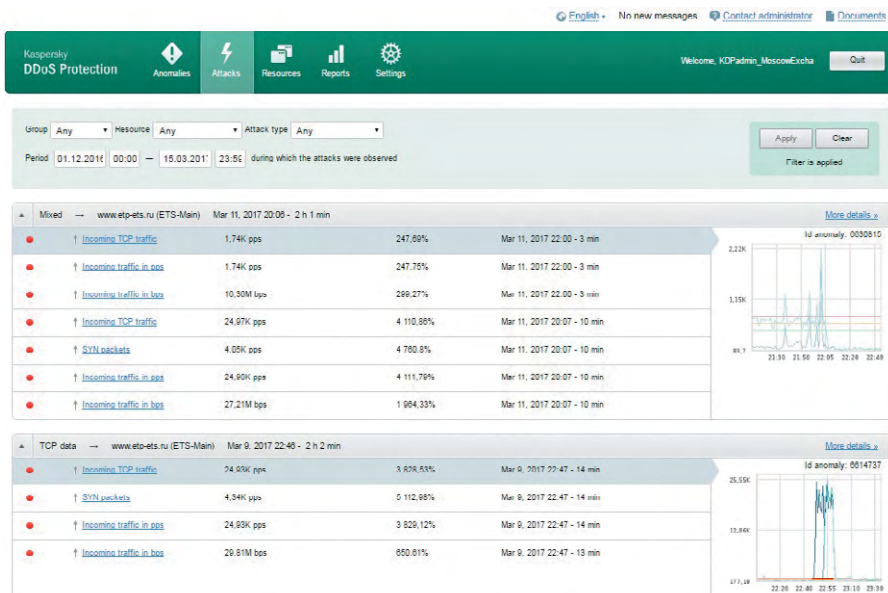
English · No new messages Contact administrator Documents

Kaspersky
DDoS Protection

Anomalies Attacks Resources Reports Settings

Welcome, KDPadmin_MoscowExcha Quit

Group Any Resource Any Attack type Any
Period 01.12.2016 00:00 — 15.03.2017 23:59 during which the attacks were observed

Apply Clear
Filter is applied

Mixed → www.etp-ets.ru (ETS-Main) Mar 11, 2017 20:06 - 2 h 1 min More details »

| | | | |
|---|---|---|---|
| ↑ Incoming TCP traffic | 1,74K pps | 247,69% | Mar 11, 2017 22:00 - 3 min |
| ↑ Incoming traffic in pps | 1,74K pps | 247,75% | Mar 11, 2017 22:00 - 3 min |
| ↑ Incoming traffic in bps | 10,30M bps | 289,27% | Mar 11, 2017 22:00 - 3 min |
| ↑ Incoming TCP traffic | 24,97K pps | 4 110,86% | Mar 11, 2017 20:07 - 10 min |
| ↑ SYN packets | 4,05K pps | 4 760,8% | Mar 11, 2017 20:07 - 10 min |
| ↑ Incoming traffic in pps | 24,90K pps | 4 111,79% | Mar 11, 2017 20:07 - 10 min |
| ↑ Incoming traffic in bps | 27,21M bps | 1 964,33% | Mar 11, 2017 20:07 - 10 min |

Id anomaly: 6630815
2,22K
1,35K
83,7
21:30 21:50 22:05 22:20 22:40

TCP data → www.etp-ets.ru (ETS-Main) Mar 9, 2017 22:46 - 2 h 2 min More details »

| | | | |
|---|---|---|---|
| ↑ Incoming TCP traffic | 24,93K pps | 3 829,53% | Mar 9, 2017 22:47 - 14 min |
| ↑ SYN packets | 4,54K pps | 5 112,98% | Mar 9, 2017 22:47 - 14 min |
| ↑ Incoming traffic in pps | 24,93K pps | 3 829,12% | Mar 9, 2017 22:47 - 14 min |
| ↑ Incoming traffic in bps | 29,81M bps | 650,61% | Mar 9, 2017 22:47 - 13 min |

Id anomaly: 6614737
25,55K
12,86K
177,19
22:20 22:40 22:55 23:10 23:30